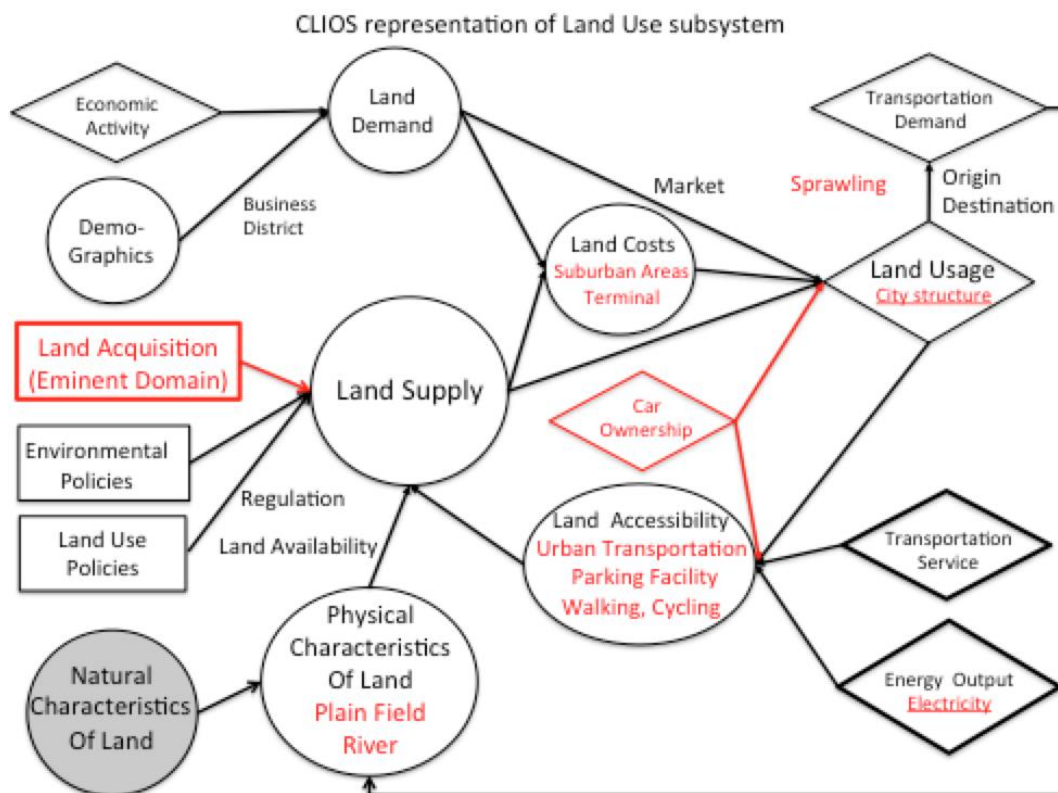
CLIOS representation of Land Use subsystem

Economic Activity

Land Demand

Transportation Demand

Market

Sprawling

Origin Destination

Demo-Graphics

Business District

Land Costs
Suburban Areas
Terminal

Land Usage
City structure

Land Acquisition (Eminent Domain)

Land Supply

Car Ownership

Environmental Policies

Land Use Policies

Regulation

Land Availability

Land Accessibility
Urban Transportation
Parking Facility
Walking, Cycling

Transportation Service

Natural Characteristics Of Land

Physical Characteristics Of Land
Plain Field
River

Energy Output
Electricity